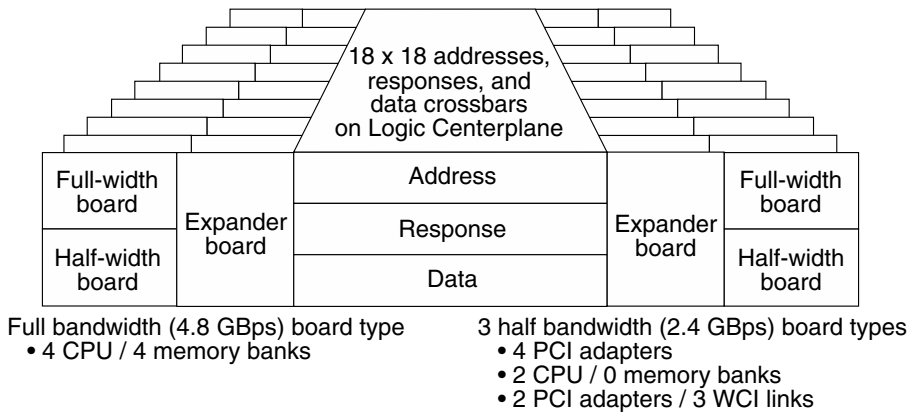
18 x 18 addresses, responses, and data crossbars on Logic Centerplane

Full-width board

Half-width board

Expander board

Address

Response

Data

Expander board

Full-width board

Half-width board

Full bandwidth (4.8 GBps) board type
• 4 CPU / 4 memory banks

3 half bandwidth (2.4 GBps) board types
• 4 PCI adapters
• 2 CPU / 0 memory banks
• 2 PCI adapters / 3 WCI links